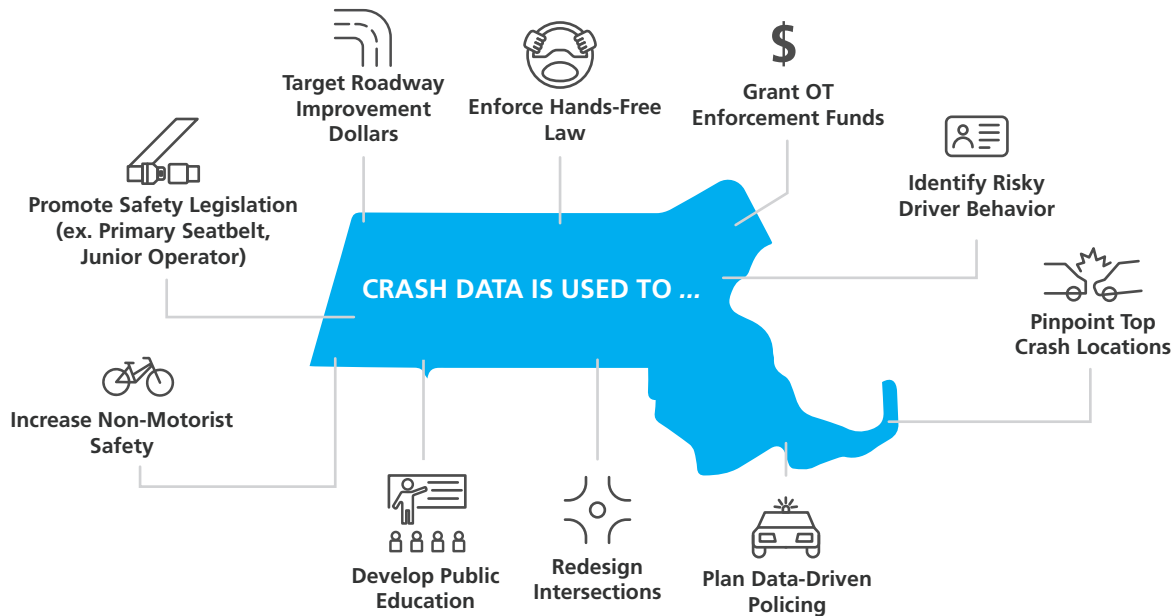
Target Roadway Improvement Dollars

Enforce Hands-Free Law

$

Grant OT Enforcement Funds

Identify Risky Driver Behavior

Promote Safety Legislation (ex. Primary Seatbelt, Junior Operator)

CRASH DATA IS USED TO ...

Pinpoint Top Crash Locations

Increase Non-Motorist Safety

Develop Public Education

Redesign Intersections

Plan Data-Driven Policing